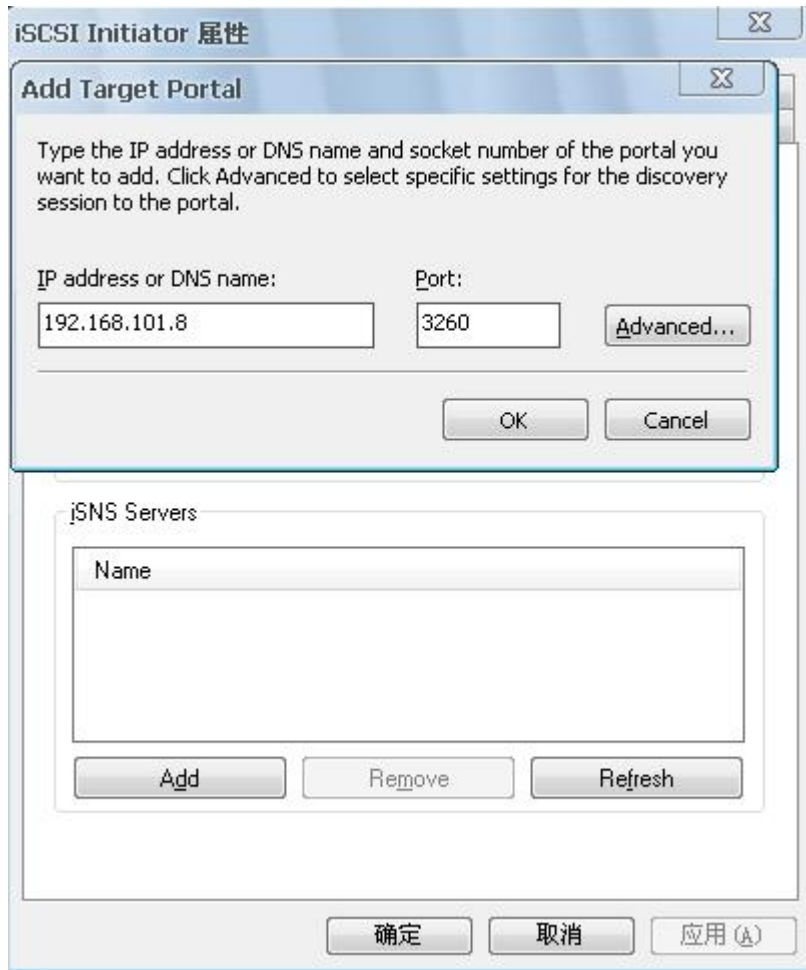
iSCSI Initiator 属性

Add Target Portal

Type the IP address or DNS name and socket number of the portal you want to add. Click Advanced to select specific settings for the discovery session to the portal.

IP address or DNS name:
192.168.101.8

Port:
3260

Advanced...

OK

Cancel

iSNS Servers

Name

Add

Remove

Refresh

确定

取消

应用 (A)